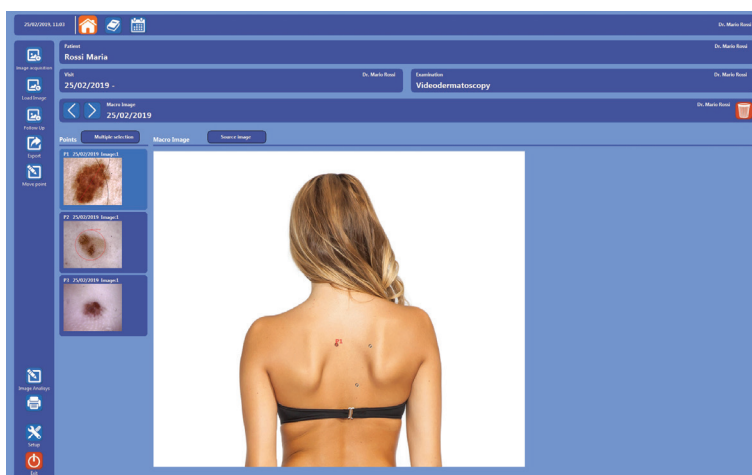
25/02/2019, 11:03

Dr. Mario Rossi

Image acquisition

Load Image

Follow Up

Export

Move point

Patient
Rossi Maria

Dr. Mario Rossi

Visit
25/02/2019 -

Dr. Mario Rossi

Examination
Videodermatoscopy

Dr. Mario Rossi

Macro Image
25/02/2019

Dr. Mario Rossi

Points
Multiple selection

Macro Image
Source image

P1 25/02/2019 Image1

P2 25/02/2019 Image1

P3 25/02/2019 Image1

P1

Image Analysis

Setup

Exit